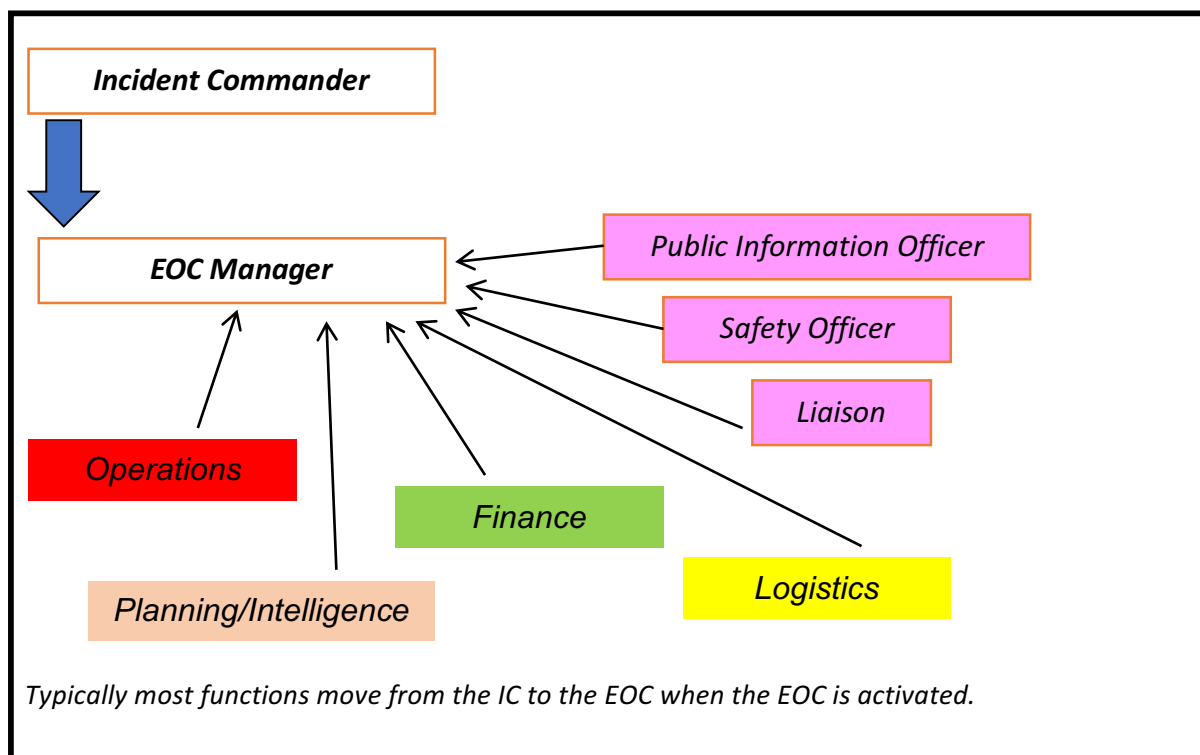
Incident Commander

EOC Manager

Public Information Officer

Safety Officer

Liaison

Operations

Finance

Logistics

Planning/Intelligence

Typically most functions move from the IC to the EOC when the EOC is activated.